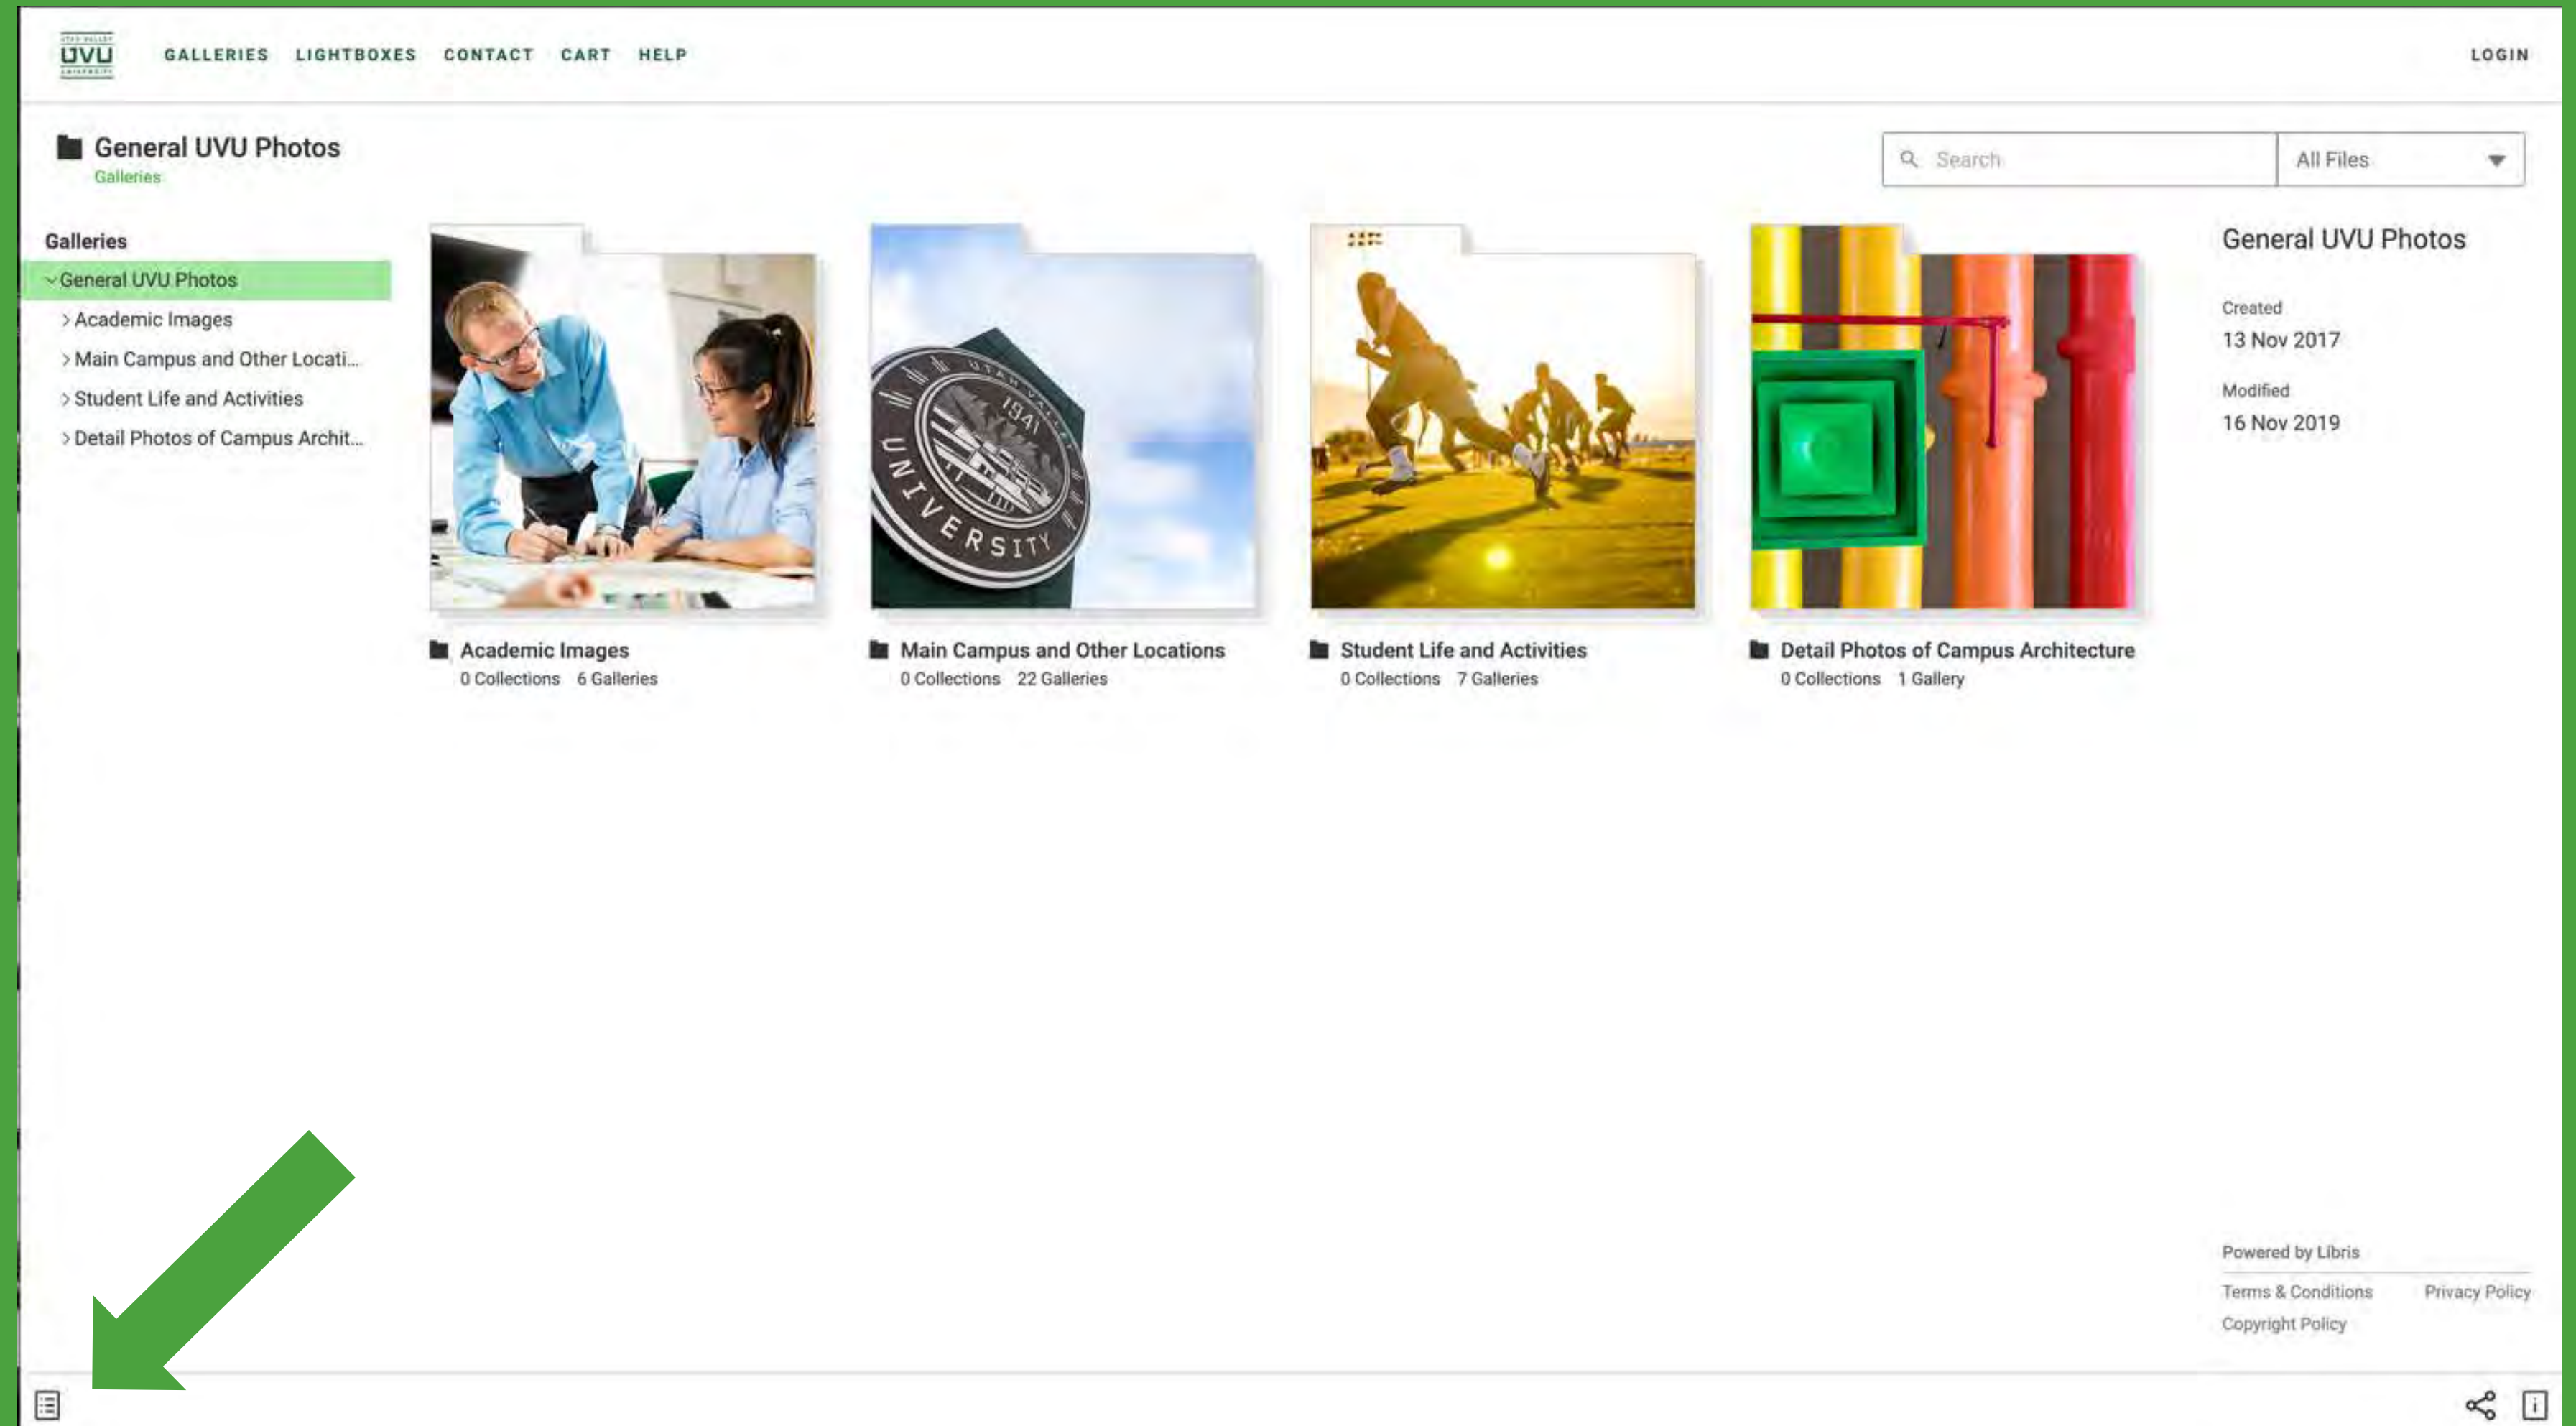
UVU

GALLERIES LIGHTBOXES CONTACT CART HELP

LOGIN

General UVU Photos
Galleries

Search

All Files

Galleries

General UVU Photos

Academic Images

Main Campus and Other Locati...

Student Life and Activities

Detail Photos of Campus Archit...

UTAH VALLEY 1941 UNIVERSITY

Academic Images
0 Collections 6 Galleries

Main Campus and Other Locations
0 Collections 22 Galleries

Student Life and Activities
0 Collections 7 Galleries

Detail Photos of Campus Architecture
0 Collections 1 Gallery

General UVU Photos

Created
13 Nov 2017

Modified
16 Nov 2019

Powered by Libris

Terms & Conditions Privacy Policy
Copyright Policy